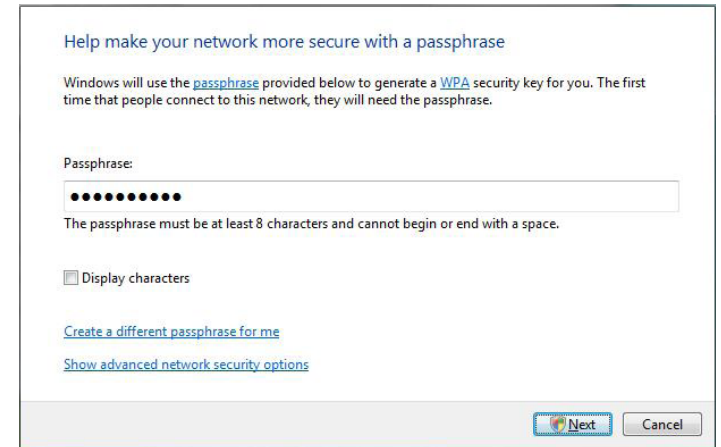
Help make your network more secure with a passphrase

Windows will use the passphrase provided below to generate a WPA security key for you. The first time that people connect to this network, they will need the passphrase.

Passphrase:

••••••••••

The passphrase must be at least 8 characters and cannot begin or end with a space.

Display characters

Create a different passphrase for me

Show advanced network security options

Next Cancel